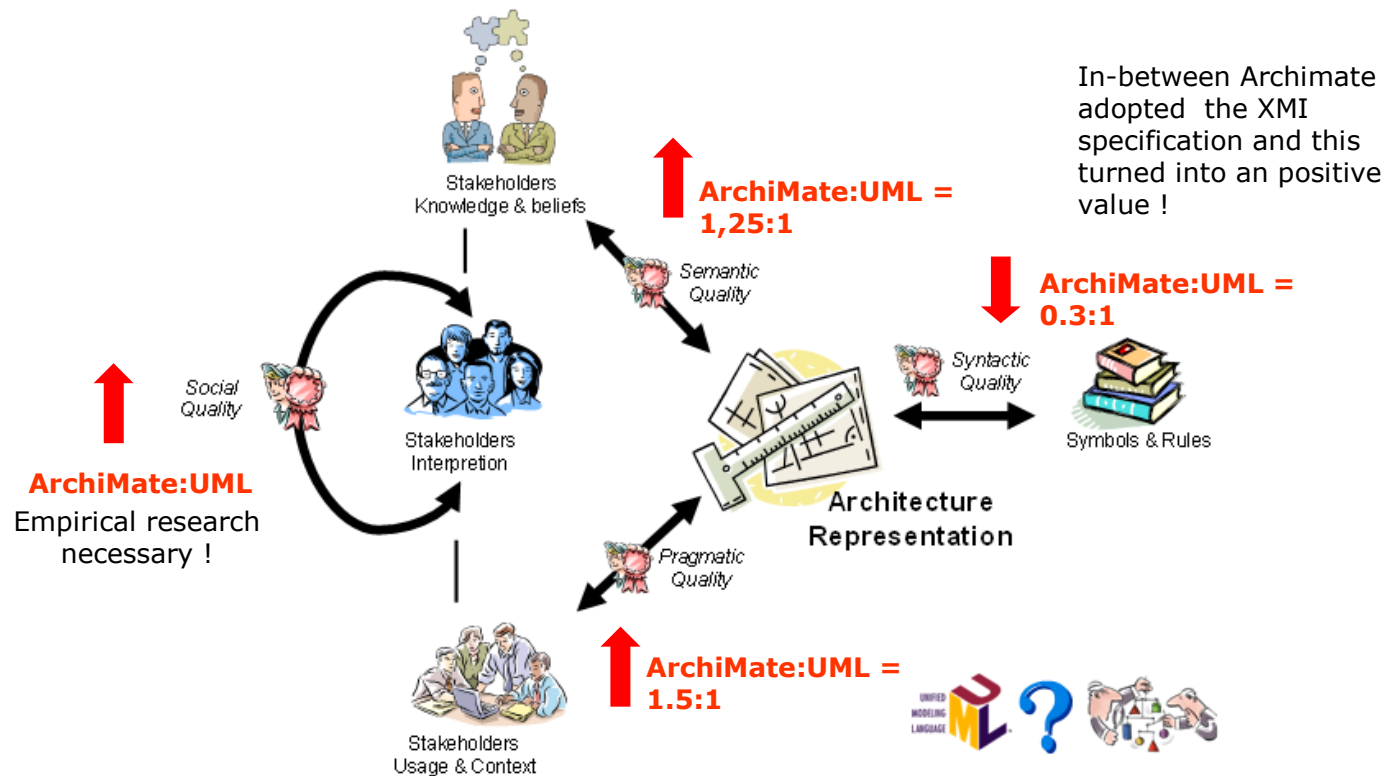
Stakeholders
Knowledge & beliefs

ArchiMate:UML =
1,25:1

In-between Archimate adopted the XMI specification and this turned into an positive value !

Semantic Quality

ArchiMate:UML =
0.3:1

Social Quality

Stakeholders Interpretion

Syntactic Quality

Symbols & Rules

ArchiMate:UML
Empirical research necessary !

Architecture Representation

Pragmatic Quality

ArchiMate:UML =
1.5:1

UNIFIED MODELING LANGUAGE UML

?

Stakeholders
Usage & Context